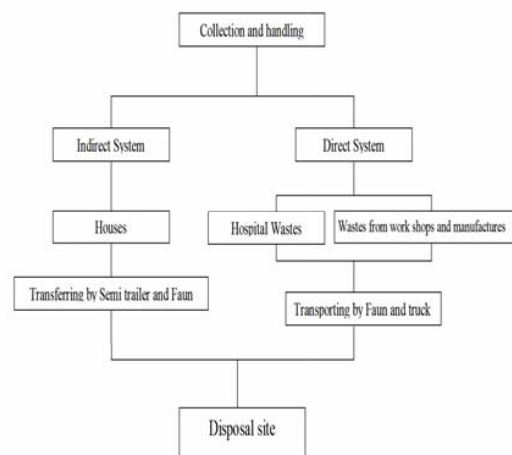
Collection and handling

Indirect System

Direct System

Houses

Hospital Wastes

Wastes from work shops and manufactures

Transferring by Semi trailer and Faun

Transporting by Faun and truck

Disposal site